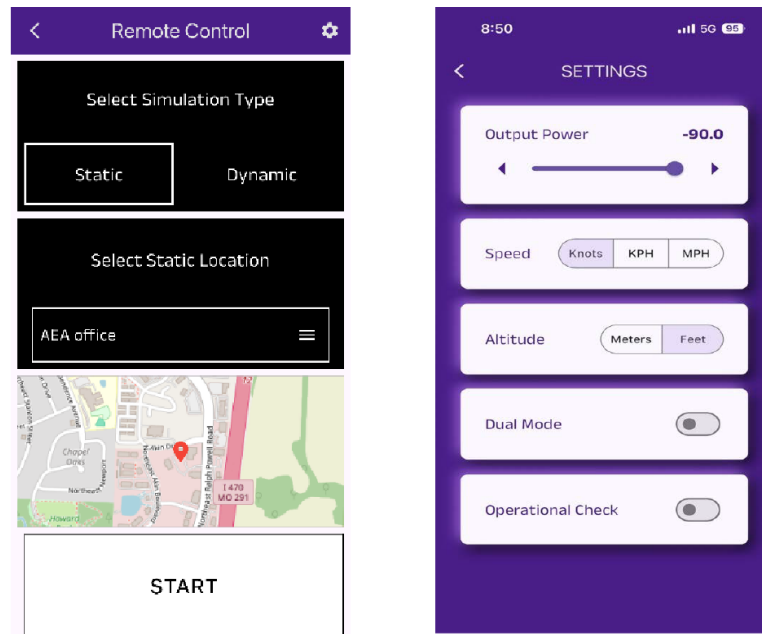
Remote Control

Select Simulation Type

Static

Dynamic

Select Static Location

AEA office

Chapel Oaks

Northeast Ralph Powell Road

I 470

MO 291

Howard

START

8:50

5G 95

SETTINGS

Output Power

-90.0

Speed

Knots

KPH

MPH

Altitude

Meters

Feet

Dual Mode

Operational Check